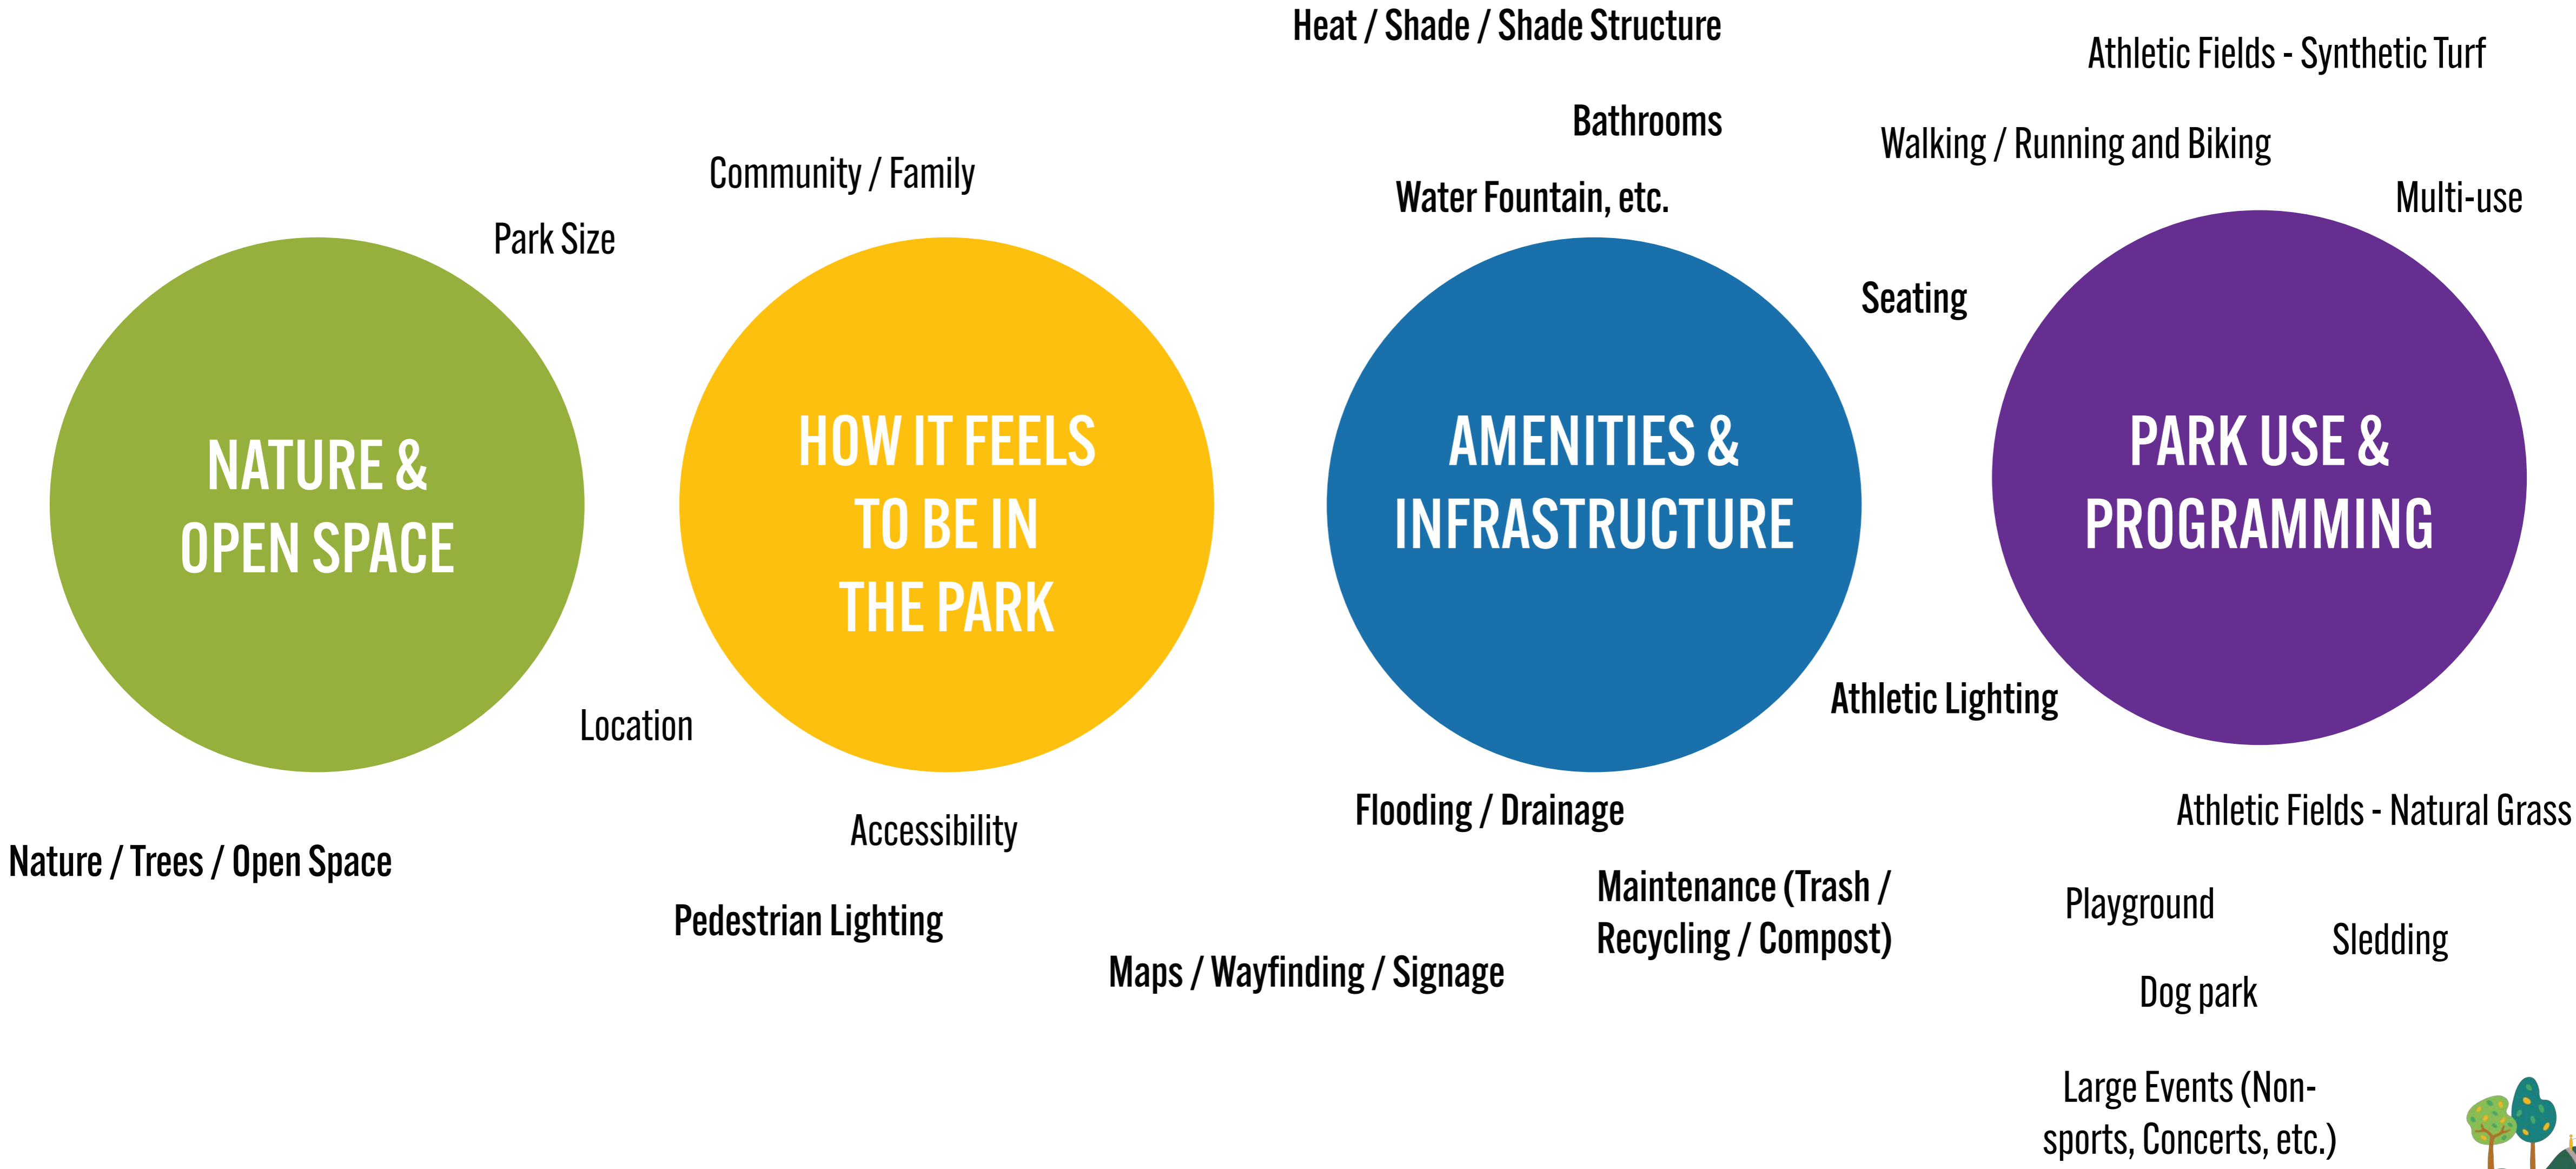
Heat / Shade / Shade Structure

Athletic Fields - Synthetic Turf

Bathrooms

Walking / Running and Biking

Community / Family

Water Fountain, etc.

Multi-use

Park Size

Seating

NATURE & OPEN SPACE

HOW IT FEELS TO BE IN THE PARK

AMENITIES & INFRASTRUCTURE

PARK USE & PROGRAMMING

Athletic Lighting

Location

Flooding / Drainage

Athletic Fields - Natural Grass

Accessibility

Nature / Trees / Open Space

Maintenance (Trash / Recycling / Compost)

Playground

Pedestrian Lighting

Sledding

Maps / Wayfinding / Signage

Dog park

Large Events (Non-sports, Concerts, etc.)